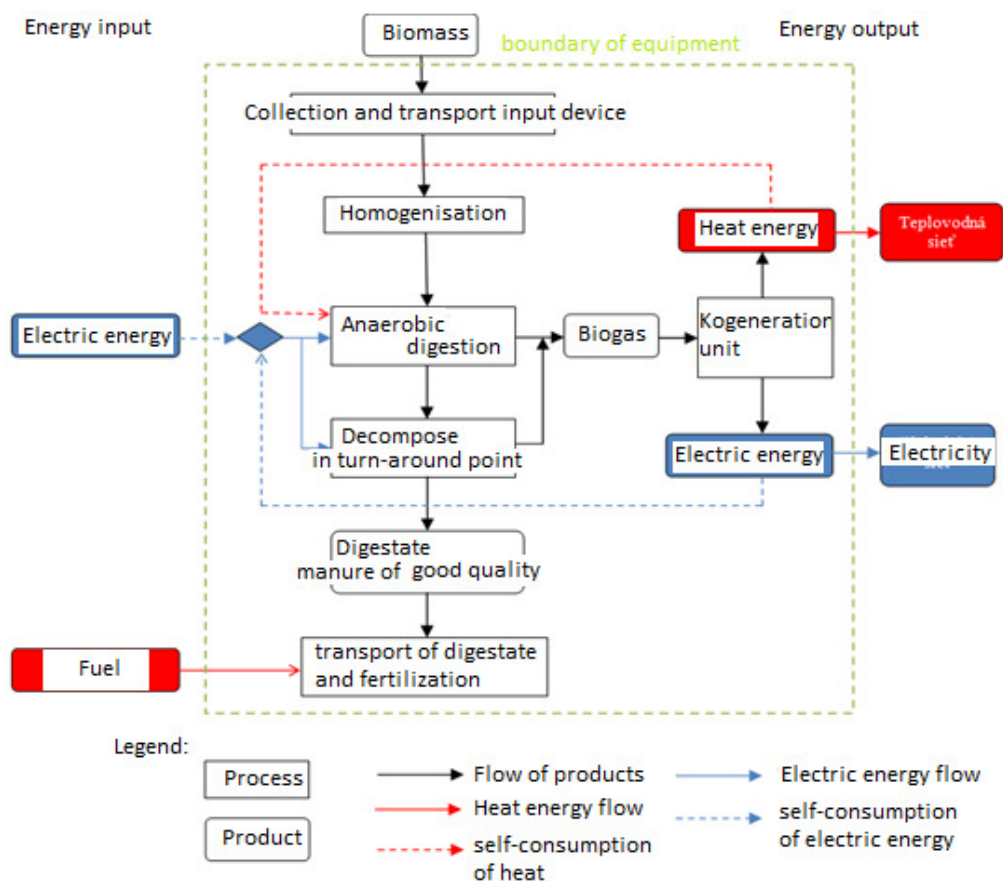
Energy input

Biomass

boundary of equipment

Energy output

Collection and transport input device

Homogenisation

Heat energy

Teplovodná sieť

Electric energy

Anaerobic digestion

Biogas

Kogeneration unit

Decompose in turn-around point

Electric energy

Electricity

Digestate manure of good quality

Fuel

transport of digestate and fertilization

Legend:

Process

Product

Flow of products

Heat energy flow

self-consumption of heat

Electric energy flow

self-consumption of electric energy